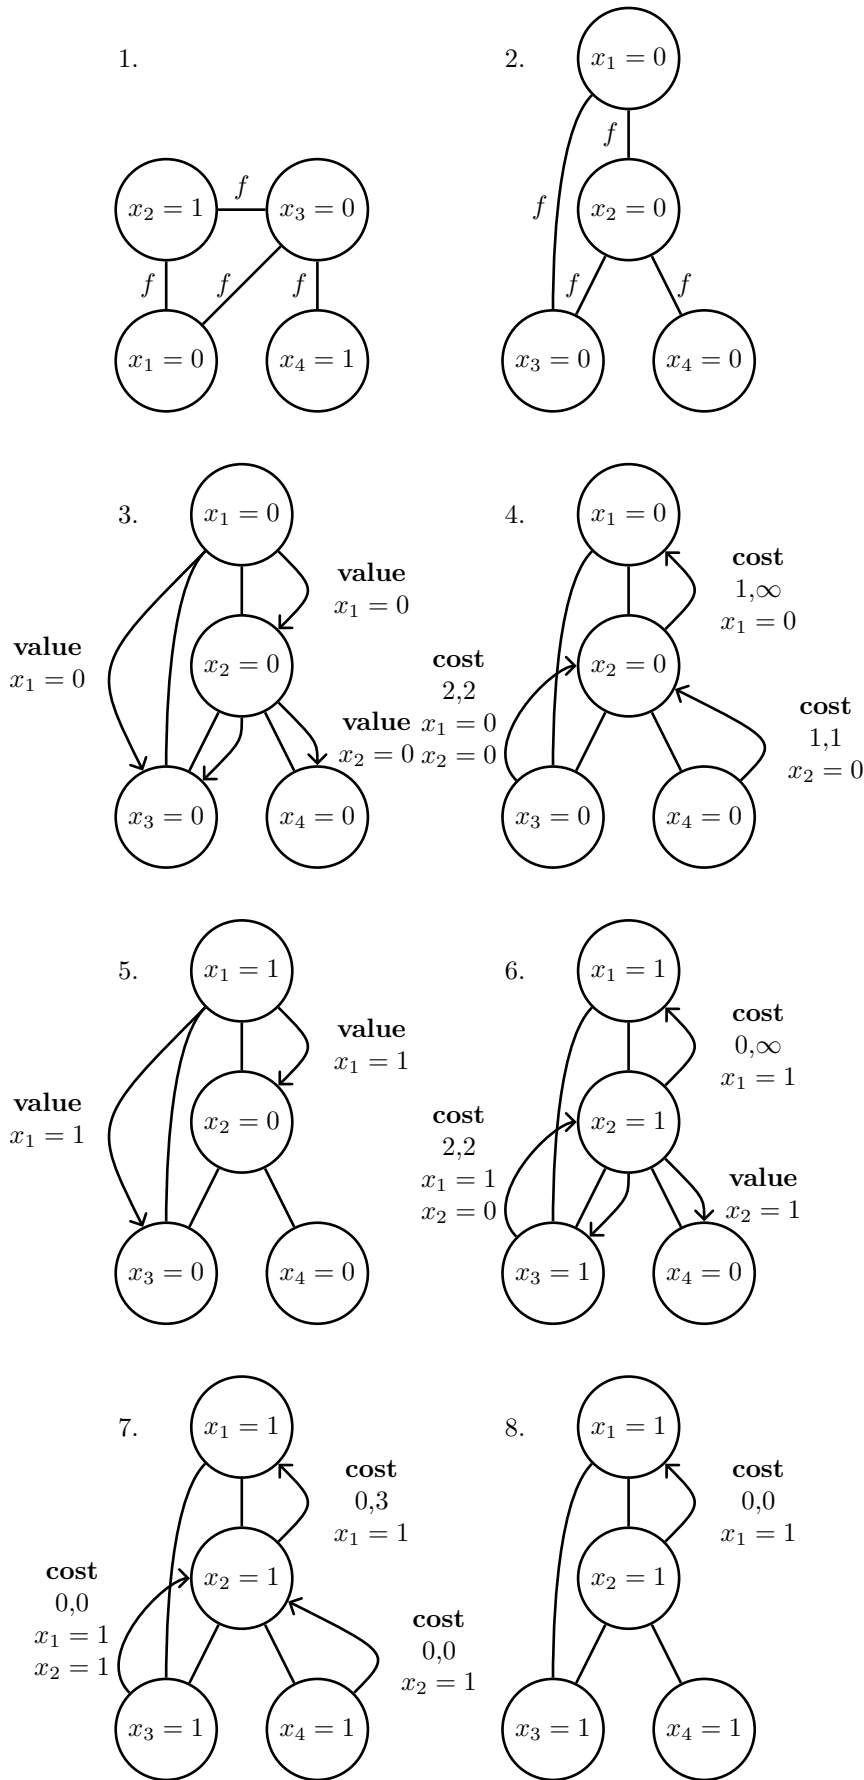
1.

$x_2 = 1$ $f$ $x_3 = 0$

$f$ $f$ $f$

$x_1 = 0$ $x_4 = 1$

2.

$x_1 = 0$

$f$

$f$ $x_2 = 0$

$f$ $f$

$x_3 = 0$ $x_4 = 0$

3.

$x_1 = 0$

**value**
$x_1 = 0$

**value**
$x_1 = 0$

$x_2 = 0$

**value**
$x_2 = 0$

$x_3 = 0$ $x_4 = 0$

4.

$x_1 = 0$

**cost**
1,$\infty$
$x_1 = 0$

**cost**
2,2
$x_1 = 0$
$x_2 = 0$

$x_2 = 0$

**cost**
1,1
$x_2 = 0$

$x_3 = 0$ $x_4 = 0$

5.

$x_1 = 1$

**value**
$x_1 = 1$

**value**
$x_1 = 1$

$x_2 = 0$

$x_3 = 0$ $x_4 = 0$

6.

$x_1 = 1$

**cost**
0,$\infty$
$x_1 = 1$

**cost**
2,2
$x_1 = 1$
$x_2 = 0$

$x_2 = 1$

**value**
$x_2 = 1$

$x_3 = 1$ $x_4 = 0$

7.

$x_1 = 1$

**cost**
0,3
$x_1 = 1$

**cost**
0,0
$x_1 = 1$
$x_2 = 1$

$x_2 = 1$

**cost**
0,0
$x_2 = 1$

$x_3 = 1$ $x_4 = 1$

8.

$x_1 = 1$

**cost**
0,0
$x_1 = 1$

$x_2 = 1$

$x_3 = 1$ $x_4 = 1$